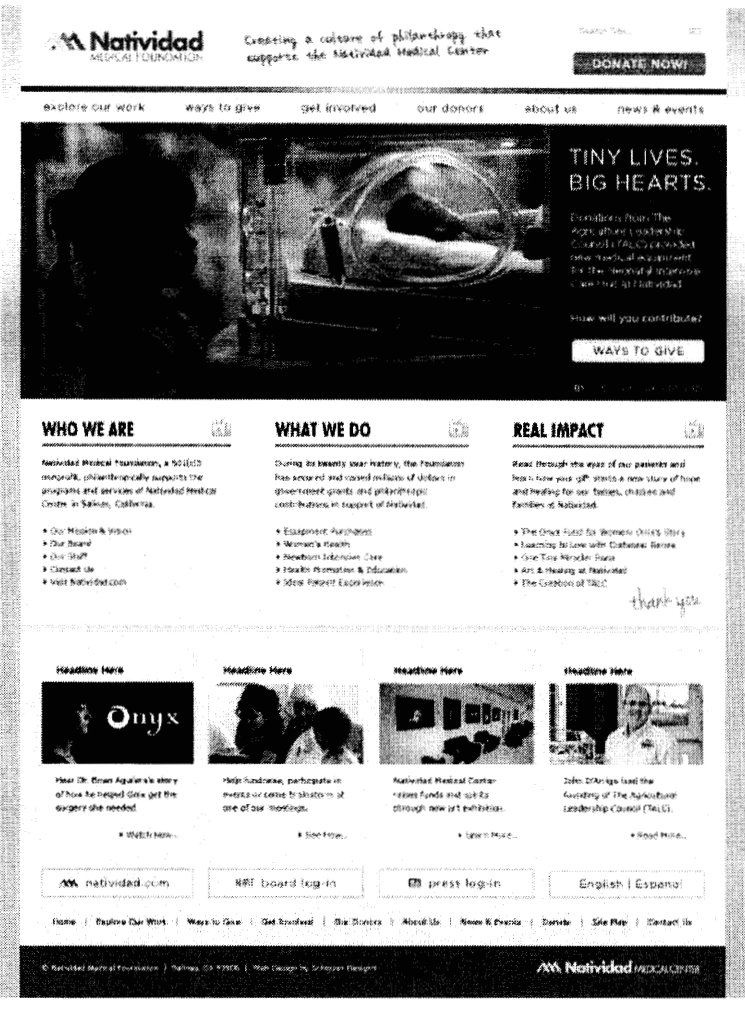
Natividad MEDICAL FOUNDATION

Creating a culture of philanthropy that supports the Natividad Medical Center

Search Site... GO

DONATE NOW!

explore our work | ways to give | get involved | our donors | about us | news & events

TINY LIVES. BIG HEARTS.

Donations from The Agriculture Leadership Council (TALC) provided new medical equipment for the Neonatal Intensive Care Unit at Natividad.

How will you contribute?

WAYS TO GIVE

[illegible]

WHO WE ARE

Natividad Medical Foundation, a 501(c)3 nonprofit, philanthropically supports the programs and services of Natividad Medical Center in Salinas, California.

• Our Mission & Vision
• Our Board
• Our Staff
• Contact Us
• Visit Natividad.com

WHAT WE DO

During its twenty year history, the Foundation has secured and raised millions of dollars in government grants and philanthropic contributions in support of Natividad.

• Equipment Purchases
• Women's Health
• Newborn Intensive Care
• Health Promotion & Education
• Ideal Patient Experience

REAL IMPACT

Read through the eyes of our patients and learn how your gift starts a new story of hope and healing for our babies, children and families at Natividad.

• The Onyx Fund for Women: Onix's Story
• Learning to Live with Diabetes: Renee
• Give Tina Miracles: Paris
• Art & Healing at Natividad
• The Creation of TALC

thank you

Headline Here

Onyx

Hear Dr. Bram Aguilera's story of how he helped Onix get the surgery she needed.

• Watch Now...

Headline Here

Help fundraise, participate in events or come brainstorm at one of our meetings.

• See How...

Headline Here

Natividad Medical Center raises funds and spirits through new art exhibition.

• Learn More...

Headline Here

John D'Arrigo lead the founding of The Agriculture Leadership Council (TALC).

• Read More...

natividad.com | NMF board log-in | press log-in | English | Espanol

Home | Explore Our Work | Ways to Give | Get Involved | Our Donors | About Us | News & Events | Donate | Site Map | Contact Us

© Natividad Medical Foundation | Salinas, CA 93906 | Web Design by Schisler Design

Natividad MEDICAL CENTER